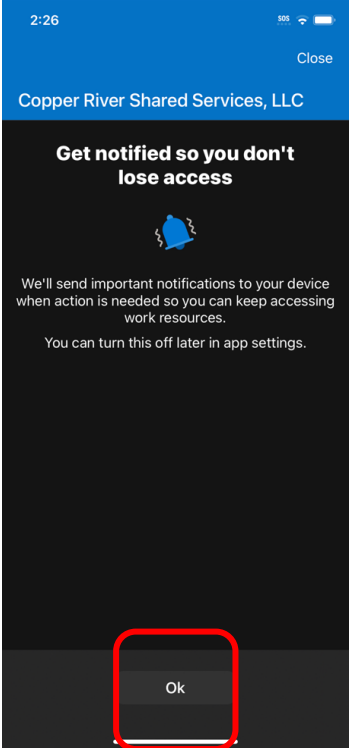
2:26

SOS

Close

Copper River Shared Services, LLC

Get notified so you don't lose access

We'll send important notifications to your device when action is needed so you can keep accessing work resources.

You can turn this off later in app settings.

Ok